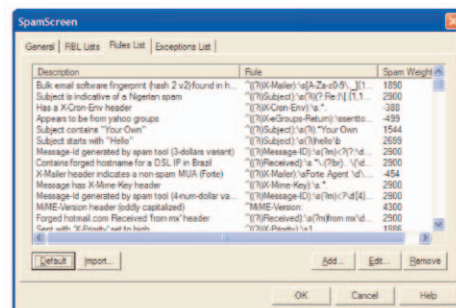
SpamScreen

General | RBL Lists | Rules List | Exceptions List

| Description | Rule | Spam Weight |
|---|---|---|
| Bulk email software fingerprint (hash 2 v2) found in h... | "(?i)X-Mailer\:\s[A-Za-z0-5\_][1... | 1890 |
| Subject is indicative of a Nigerian spam | "(?i)(Subject)\:\s(?:Re:\){1,1... | 2900 |
| Has a X-Cron-Env header | "(?i)X-Cron-Env\)\s.*. | -388 |
| Appears to be from yahoo groups | "(?i)X-eGroups-Return\)\ssentto... | -499 |
| Subject contains "Your Own" | "(?i)(Subject)\:\s(?i) "Your Own | 1544 |
| Subject starts with "Hello" | "(?i)(Subject)\:\s(?i)hello\b | 2699 |
| Message-Id generated by spam tool (3-dollars variant) | "(?i)(Message-ID)\:\s(?m)<?(?\d... | 2900 |
| Contains forged hostname for a DSL IP in Brazil | "(?i)(Received)\:\s.*\(?br).\(\d... | 2900 |
| X-Mailer header indicates a non-spam MUA (Forte) | "(?i)X-Mailer\:\sForte Agent \d\... | -454 |
| Message has X-Mime-Key header | "(?i)X-Mime-Key\)\s.*. | 2900 |
| Message-Id generated by spam tool (4-num-dollar va... | "(?i)(Message-ID)\:\s(?m)<?\d{4}... | 2900 |
| MIME-Version header (oddly capitalized) | "MIME-Version | 4300 |
| Forged hotmail.com Received from mx' header | "(?i)(Received)\:\s(?m)from mx\d... | 2900 |
| Sent with 'X-Priority' set to high | "(?i)X-Priority\:\s1 | 1886 |

Default | Import... | Add... | Edit... | Remove

OK | Cancel | Help